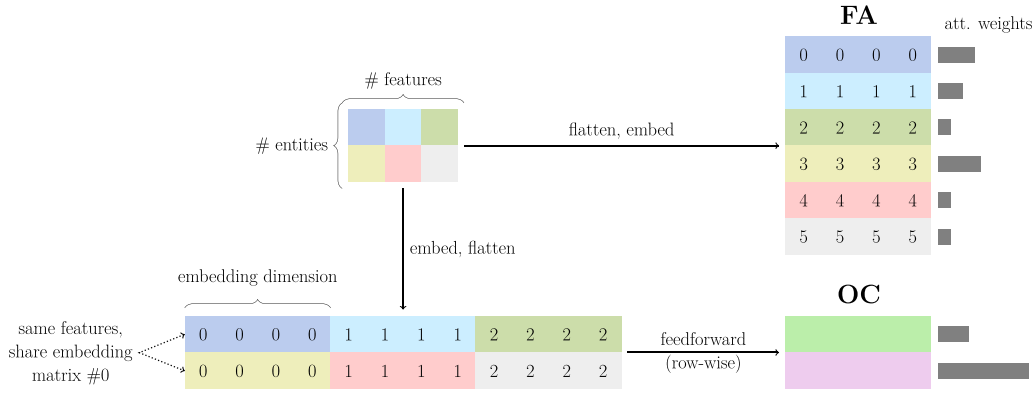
FA

att. weights

# features

# entities

flatten, embed

| 0 | 0 | 0 | 0 |
|---|---|---|---|
| 1 | 1 | 1 | 1 |
| 2 | 2 | 2 | 2 |
| 3 | 3 | 3 | 3 |
| 4 | 4 | 4 | 4 |
| 5 | 5 | 5 | 5 |

embed, flatten

OC

embedding dimension

same features, share embedding matrix #0

| 0 | 0 | 0 | 0 | 1 | 1 | 1 | 1 | 2 | 2 | 2 | 2 |
|---|---|---|---|---|---|---|---|---|---|---|---|
| 0 | 0 | 0 | 0 | 1 | 1 | 1 | 1 | 2 | 2 | 2 | 2 |

feedforward (row-wise)